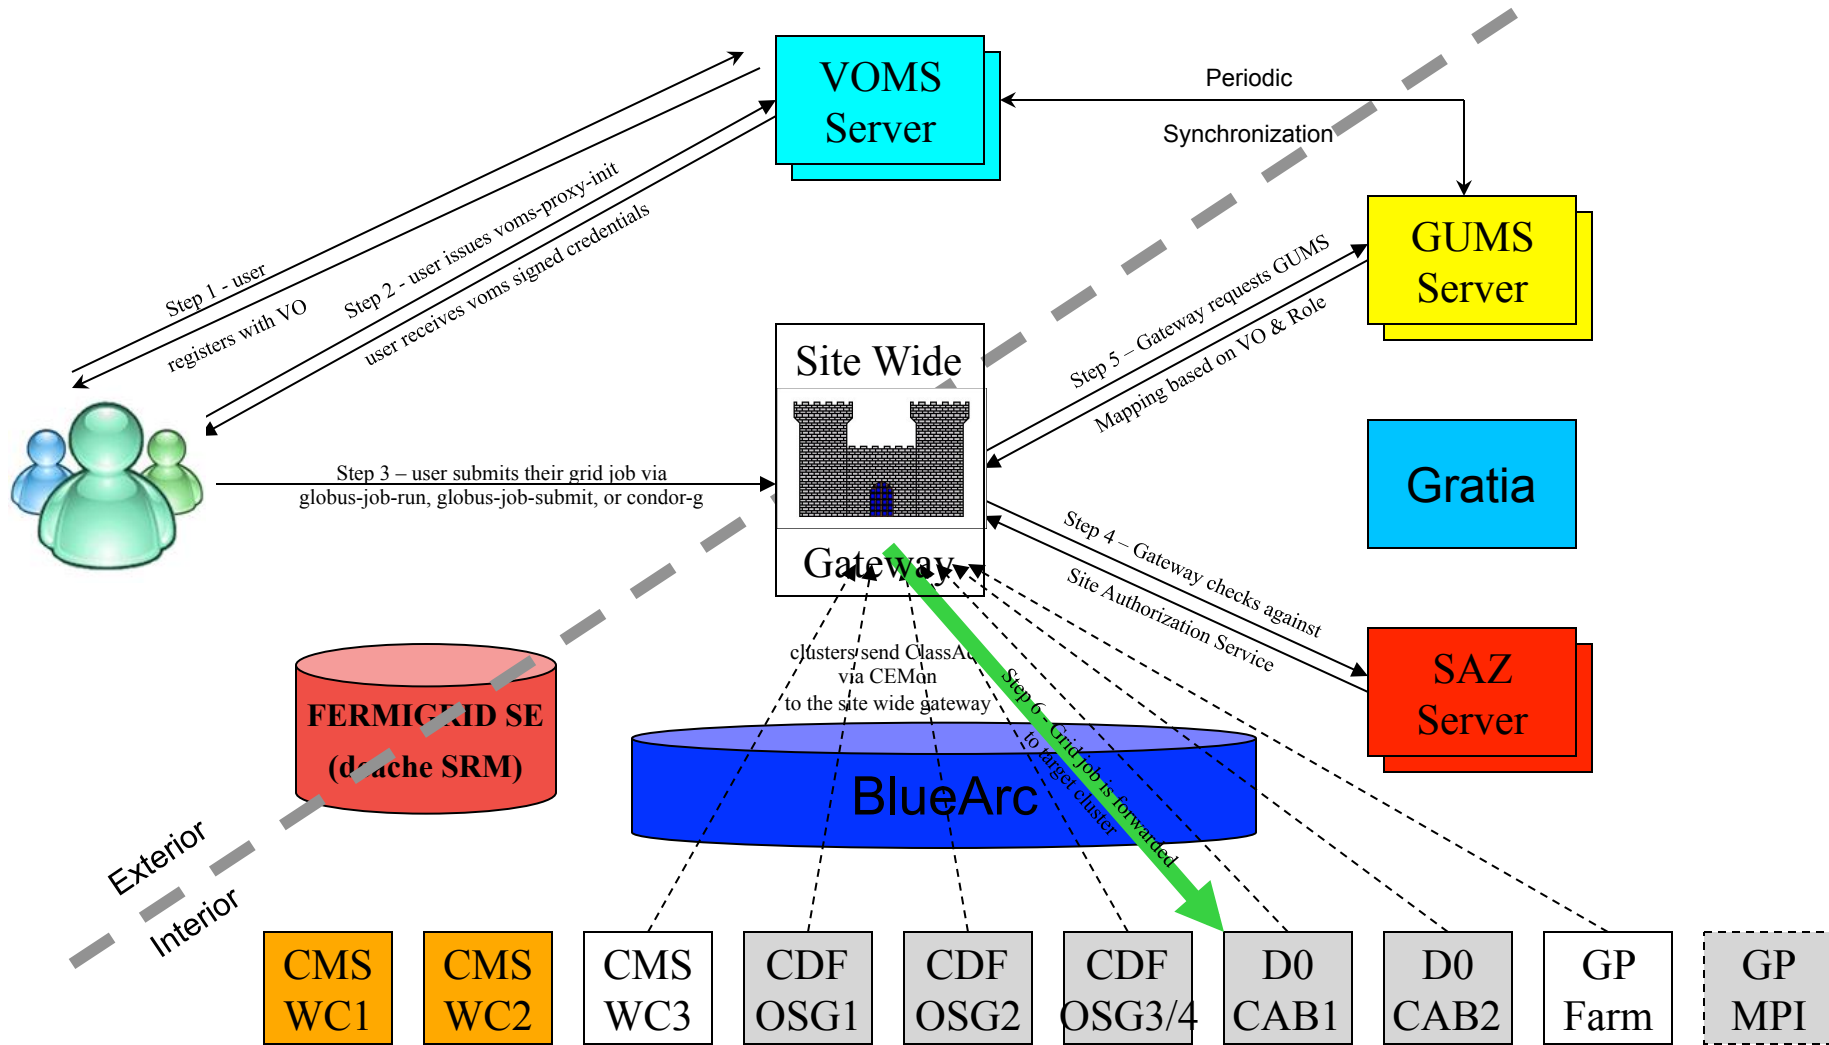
VOMS Server

Periodic

Synchronization

GUMS Server

Step 1 - user registers with VO

Step 2 - user issues voms-proxy-init user receives voms signed credentials

Site Wide

Gateway

Step 5 – Gateway requests GUMS Mapping based on VO & Role

Gratia

Step 3 – user submits their grid job via globus-job-run, globus-job-submit, or condor-g

Step 4 – Gateway checks against Site Authorization Service

SAZ Server

clusters send ClassAds via CEMon to the site wide gateway

Step 6 - Grid job is forwarded to target cluster

FERMIGRID SE (dcache SRM)

BlueArc

Exterior

Interior

CMS WC1

CMS WC2

CMS WC3

CDF OSG1

CDF OSG2

CDF OSG3/4

D0 CAB1

D0 CAB2

GP Farm

GP MPI